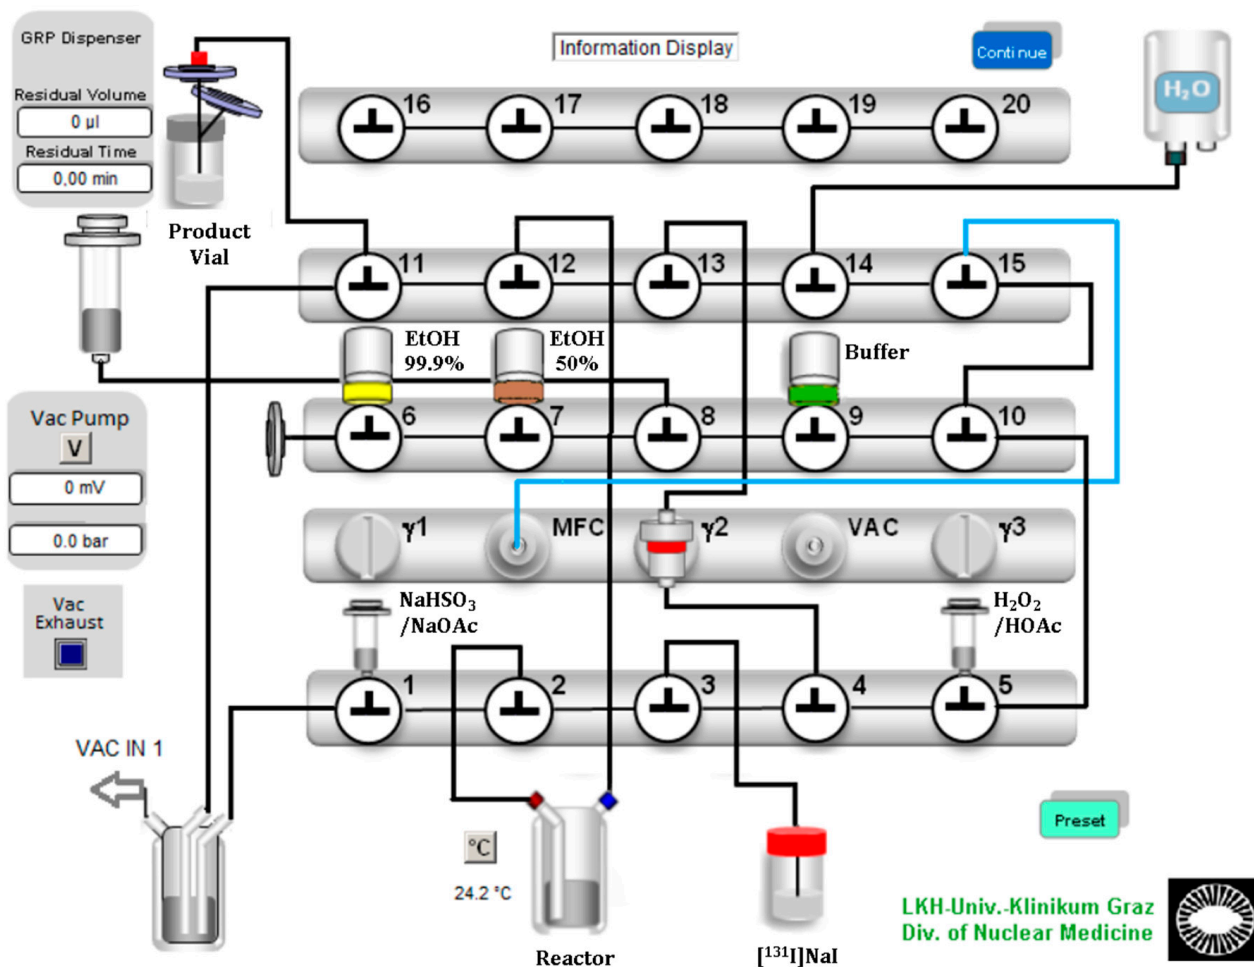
GRP Dispenser

Residual Volume

0 µl

Residual Time

0,00 min

Product Vial

Information Display

Continue

$H_2O$

16 17 18 19 20

11 12 13 14 15

EtOH 99.9%

EtOH 50%

Buffer

Vac Pump

V

0 mV

0.0 bar

6 7 8 9 10

γ1 MFC γ2 VAC γ3

Vac Exhaust

$NaHSO_3$ /NaOAc

$H_2O_2$ /HOAc

1 2 3 4 5

VAC IN 1

°C

24.2 °C

Reactor

$[^{131}I]NaI$

Preset

LKH-Univ.-Klinikum Graz
Div. of Nuclear Medicine